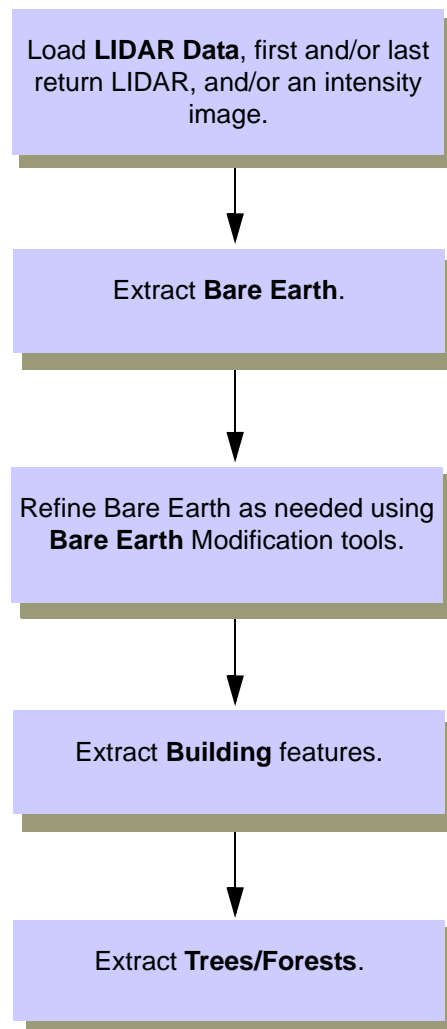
Load **LIDAR Data**, first and/or last return LIDAR, and/or an intensity image.

Extract **Bare Earth**.

Refine Bare Earth as needed using **Bare Earth** Modification tools.

Extract **Building** features.

Extract **Trees/Forests**.